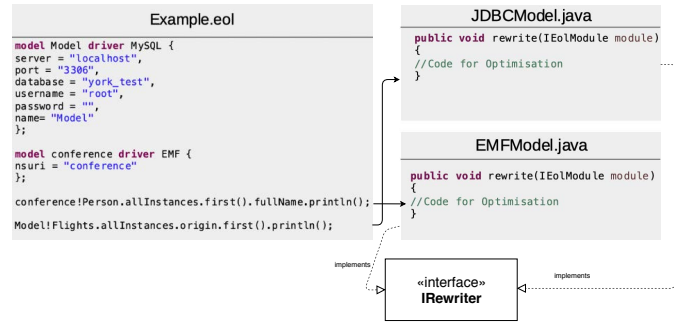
Example.eol

model Model driver MySQL {
server = "localhost",
port = "3306",
database = "york_test",
username = "root",
password = "",
name= "Model"
};

model conference driver EMF {
nsuri = "conference"
};

conference!Person.allInstances.first().fullName.println();

Model!Flights.allInstances.origin.first().println();

JDBCModel.java

public void rewrite(IEolModule module)
{
//Code for Optimisation
}

EMFModel.java

public void rewrite(IEolModule module)
{
//Code for Optimisation
}

implements

«interface»
IRewriter

implements